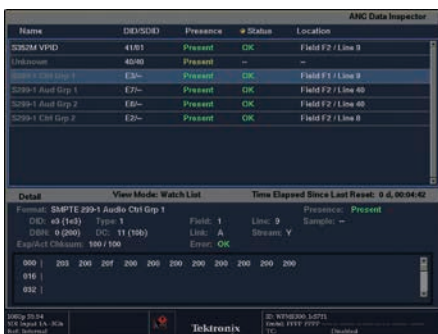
ANC Data Inspector

| Name | DID/SDID | Presence | Status | Location |
|---|---|---|---|---|
| S352M VPID | 41/01 | Present | OK | Field F2 / Line 9 |
| Unknown | 40/40 | Present | -- | -- |
| S299-1 Ctrl Grp 1 | E3/-- | Present | OK | Field F1 / Line 9 |
| S299-1 Aud Grp 1 | E7/-- | Present | OK | Field F2 / Line 40 |
| S299-1 Aud Grp 2 | E6/-- | Present | OK | Field F2 / Line 40 |
| S299-1 Ctrl Grp 2 | E2/-- | Present | OK | Field F2 / Line 8 |

Detail View Mode: Watch List Time Elapsed Since Last Reset: 0 d, 00:04:42

Format: SMPTE 299-1 Audio Ctrl Grp 1 Presence: Present
DID: e3 (1e3) Type: 1 Field: 1 Line: 9 Sample: --
DBN: 0 (200) DC: 11 (10b) Link: A Stream: Y
Exp/Act Chksum: 100 / 100 Error: OK

000 | 203 200 20f 200 200 200 200 200 200 200 200
016 |
032 |

1080p 29.94
SDI Input 1A - IGb
Ref: Internal

Tektronix

ID: WFM8300 1rl701
Ombd: FFFF FFFF
TC: Disabled